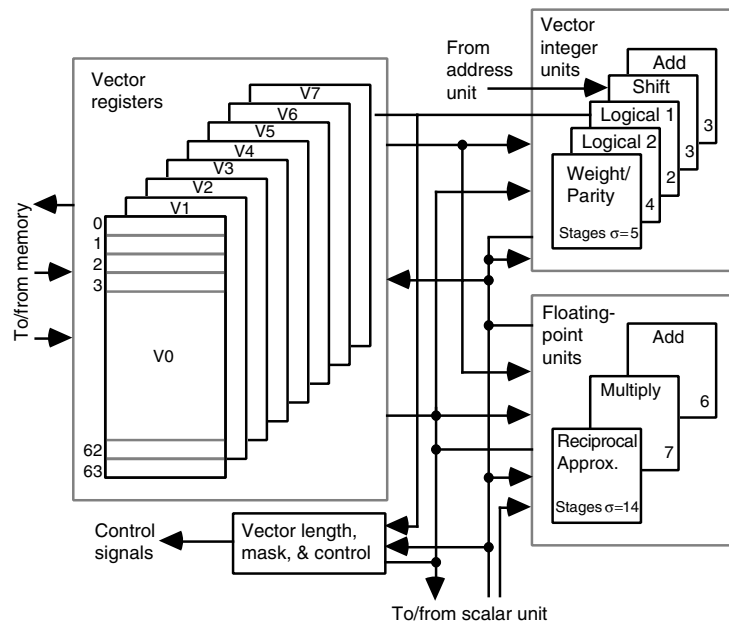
Vector registers

V7
V6
V5
V4
V3
V2
V1

0
1
2
3

V0

62
63

To/from memory

From address unit

Vector integer units

Add
Shift
Logical 1
Logical 2
Weight/ Parity
3
3
2
4
Stages $\sigma$=5

Floating-point units

Add
Multiply
Reciprocal Approx.
6
7
Stages $\sigma$=14

Control signals

Vector length, mask, & control

To/from scalar unit